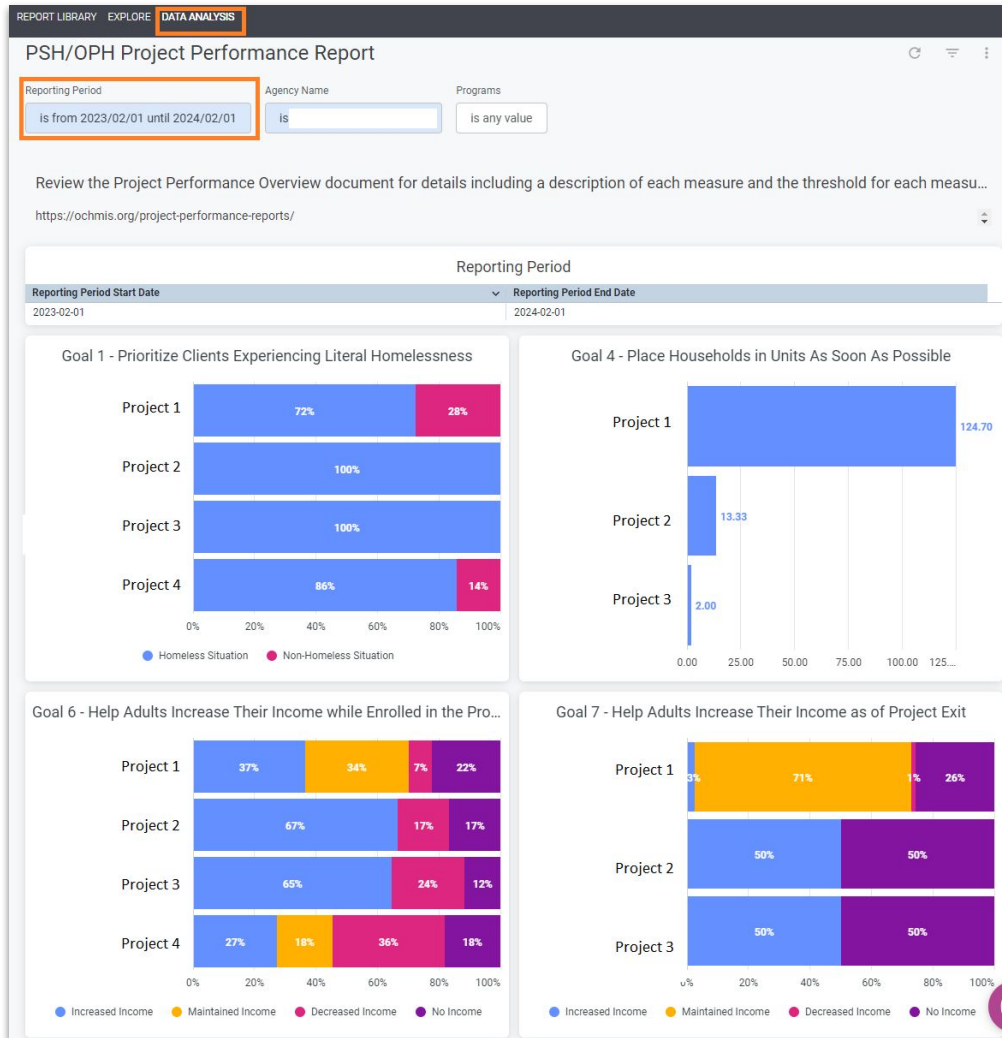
REPORT LIBRARY EXPLORE DATA ANALYSIS

PSH/OPH Project Performance Report

Reporting Period
is from 2023/02/01 until 2024/02/01

Agency Name
is

Programs
is any value

Review the Project Performance Overview document for details including a description of each measure and the threshold for each measu...

https://ochmis.org/project-performance-reports/

Reporting Period

| Reporting Period Start Date | Reporting Period End Date |
|---|---|
| 2023-02-01 | 2024-02-01 |

Goal 1 - Prioritize Clients Experiencing Literal Homelessness

Project 1 72% 28%
Project 2 100%
Project 3 100%
Project 4 86% 14%

0% 20% 40% 60% 80% 100%

Homeless Situation Non-Homeless Situation

Goal 4 - Place Households in Units As Soon As Possible

Project 1 124.70
Project 2 13.33
Project 3 2.00

0.00 25.00 50.00 75.00 100.00 125...

Goal 6 - Help Adults Increase Their Income while Enrolled in the Pro...

Project 1 37% 34% 7% 22%
Project 2 67% 17% 17%
Project 3 65% 24% 12%
Project 4 27% 18% 36% 18%

0% 20% 40% 60% 80% 100%

Increased Income Maintained Income Decreased Income No Income

Goal 7 - Help Adults Increase Their Income as of Project Exit

Project 1 3% 71% 1% 26%
Project 2 50% 50%
Project 3 50% 50%

0% 20% 40% 60% 80% 100%

Increased Income Maintained Income Decreased Income No Income